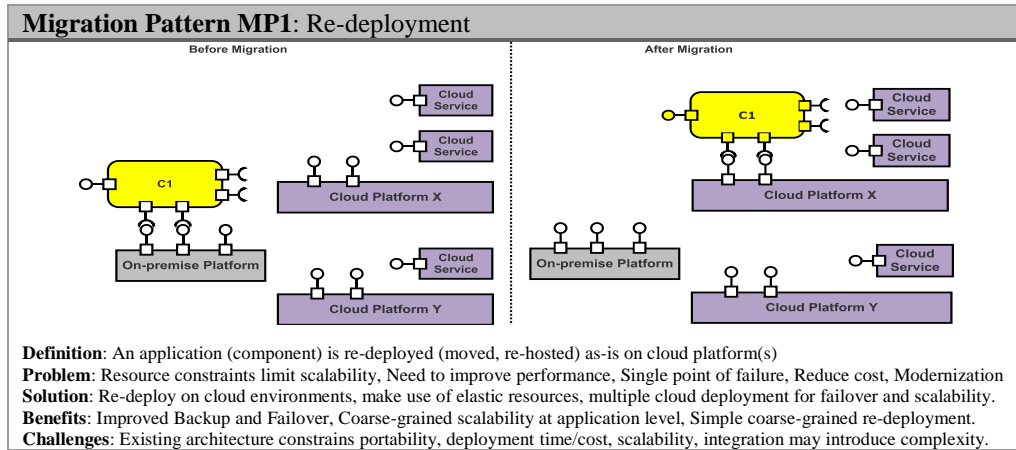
**Migration Pattern MP1**: Re-deployment

Before Migration

Cloud Service

Cloud Service

C1

Cloud Platform X

On-premise Platform

Cloud Service

Cloud Platform Y

After Migration

C1

Cloud Service

Cloud Service

Cloud Platform X

On-premise Platform

Cloud Service

Cloud Platform Y

**Definition**: An application (component) is re-deployed (moved, re-hosted) as-is on cloud platform(s)
**Problem**: Resource constraints limit scalability, Need to improve performance, Single point of failure, Reduce cost, Modernization
**Solution**: Re-deploy on cloud environments, make use of elastic resources, multiple cloud deployment for failover and scalability.
**Benefits**: Improved Backup and Failover, Coarse-grained scalability at application level, Simple coarse-grained re-deployment.
**Challenges**: Existing architecture constrains portability, deployment time/cost, scalability, integration may introduce complexity.